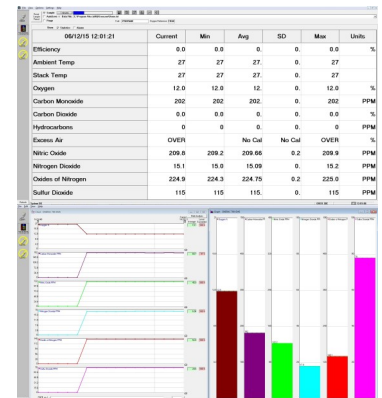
| 06/12/15 12:01:21 | Current | Min | Avg | SD | Max | Units |
|---|---|---|---|---|---|---|
| Efficiency | 0.0 | 0.0 | 0. | 0. | 0.0 | % |
| Ambient Temp | 27 | 27 | 27. | 0. | 27 | |
| Stack Temp | 27 | 27 | 27. | 0. | 27 | |
| Oxygen | 12.0 | 12.0 | 12. | 0. | 12.0 | % |
| Carbon Monoxide | 202 | 202 | 202. | 0. | 202 | PPM |
| Carbon Dioxide | 0.0 | 0.0 | 0. | 0. | 0.0 | % |
| Hydrocarbons | 0 | 0 | 0. | 0. | 0 | PPM |
| Excess Air | OVER | | No Cal | No Cal | OVER | % |
| Nitric Oxide | 209.8 | 209.2 | 209.66 | 0.2 | 209.9 | PPM |
| Nitrogen Dioxide | 15.1 | 15.0 | 15.09 | 0. | 15.2 | PPM |
| Oxides of Nitrogen | 224.9 | 224.3 | 224.75 | 0.2 | 225.0 | PPM |
| Sulfur Dioxide | 115 | 115 | 115. | 0. | 115 | PPM |

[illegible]